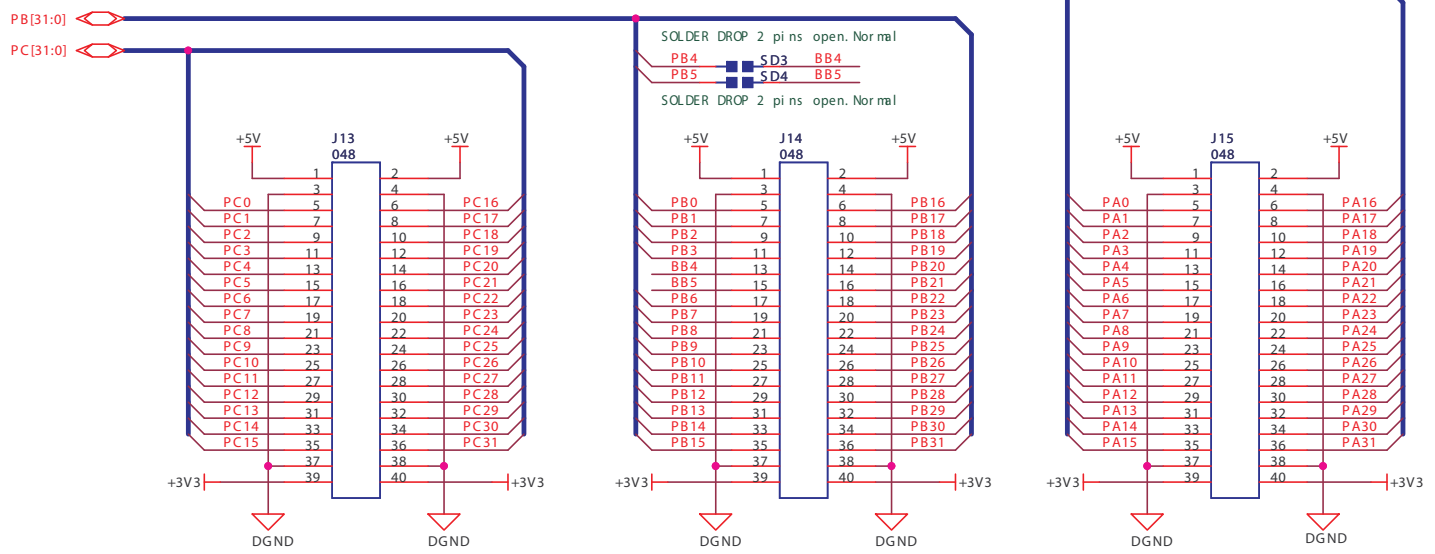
PB[31:0]
PC[31:0]

SOLDER DROP 2 pins open. Normal
PB4 SD3 BB4
PB5 SD4 BB5
SOLDER DROP 2 pins open. Normal

+5V J13 048 +5V
1 2
3 4
PC0 5 6 PC16
PC1 7 8 PC17
PC2 9 10 PC18
PC3 11 12 PC19
PC4 13 14 PC20
PC5 15 16 PC21
PC6 17 18 PC22
PC7 19 20 PC23
PC8 21 22 PC24
PC9 23 24 PC25
PC10 25 26 PC26
PC11 27 28 PC27
PC12 29 30 PC28
PC13 31 32 PC29
PC14 33 34 PC30
PC15 35 36 PC31
37 38
+3V3 39 40 +3V3
DGND DGND

+5V J14 048 +5V
1 2
3 4
PB0 5 6 PB16
PB1 7 8 PB17
PB2 9 10 PB18
PB3 11 12 PB19
BB4 13 14 PB20
BB5 15 16 PB21
PB6 17 18 PB22
PB7 19 20 PB23
PB8 21 22 PB24
PB9 23 24 PB25
PB10 25 26 PB26
PB11 27 28 PB27
PB12 29 30 PB28
PB13 31 32 PB29
PB14 33 34 PB30
PB15 35 36 PB31
37 38
+3V3 39 40 +3V3
DGND DGND

+5V J15 048 +5V
1 2
3 4
PA0 5 6 PA16
PA1 7 8 PA17
PA2 9 10 PA18
PA3 11 12 PA19
PA4 13 14 PA20
PA5 15 16 PA21
PA6 17 18 PA22
PA7 19 20 PA23
PA8 21 22 PA24
PA9 23 24 PA25
PA10 25 26 PA26
PA11 27 28 PA27
PA12 29 30 PA28
PA13 31 32 PA29
PA14 33 34 PA30
PA15 35 36 PA31
37 38
+3V3 39 40 +3V3
DGND DGND